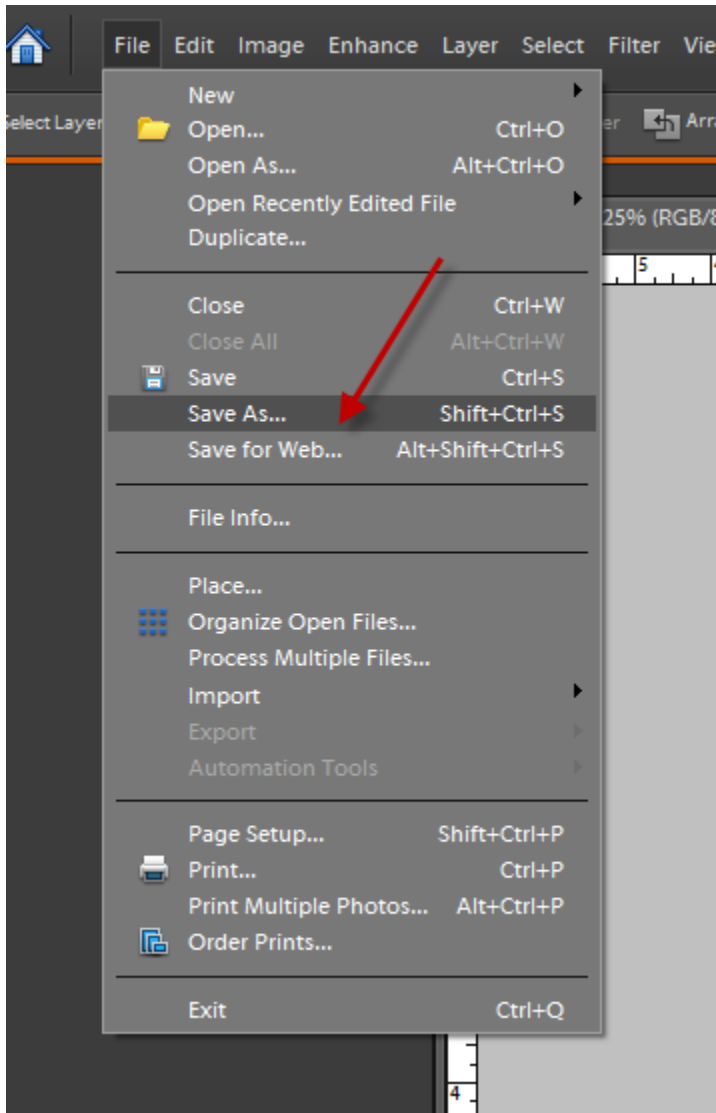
File Edit Image Enhance Layer Select Filter Vie

elect Layer

er Arra

25% (RGB/8

5

New
Open... Ctrl+O
Open As... Alt+Ctrl+O
Open Recently Edited File
Duplicate...

Close Ctrl+W
Close All Alt+Ctrl+W
Save Ctrl+S
Save As... Shift+Ctrl+S
Save for Web... Alt+Shift+Ctrl+S

File Info...

Place...
Organize Open Files...
Process Multiple Files...
Import
Export
Automation Tools

Page Setup... Shift+Ctrl+P
Print... Ctrl+P
Print Multiple Photos... Alt+Ctrl+P
Order Prints...

Exit Ctrl+Q

4